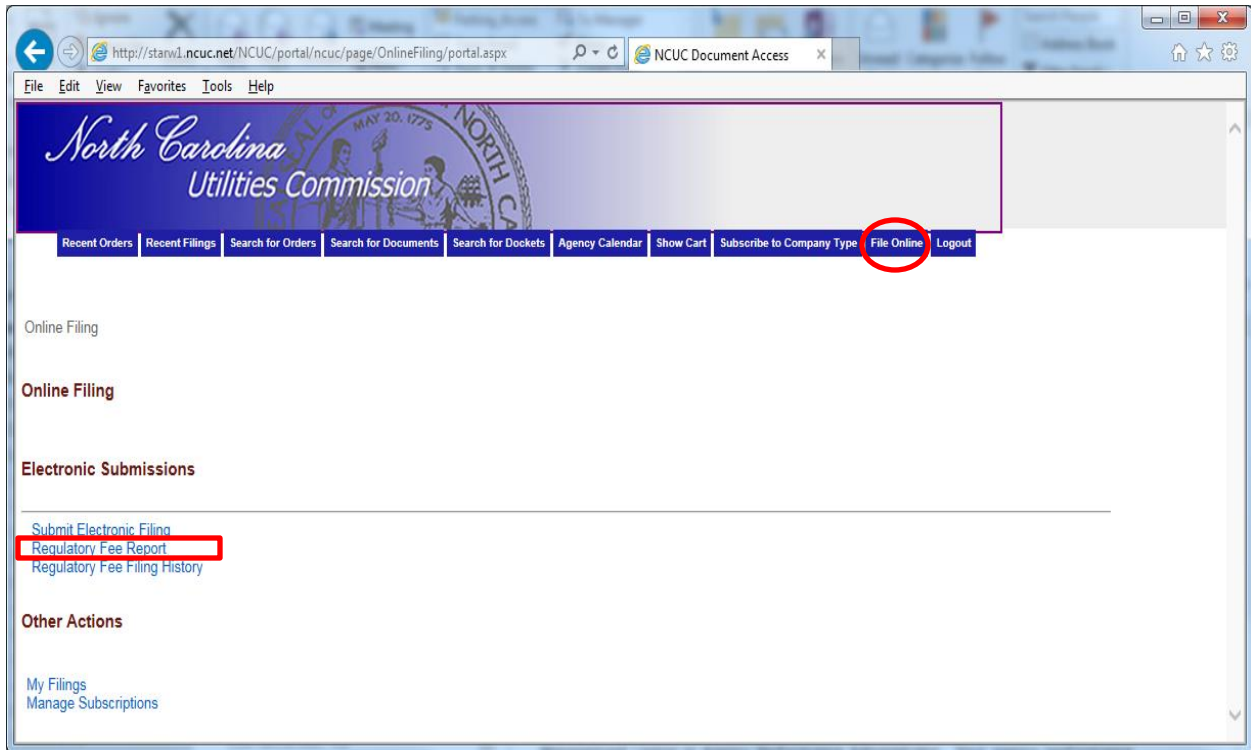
http://starw1.ncuc.net/NCUC/portal/ncuc/page/OnlineFiling/portal.aspx
NCUC Document Access

File Edit View Favorites Tools Help

North Carolina
Utilities Commission

MAY 20, 1775

Recent Orders | Recent Filings | Search for Orders | Search for Documents | Search for Dockets | Agency Calendar | Show Cart | Subscribe to Company Type | File Online | Logout

Online Filing

Online Filing

Electronic Submissions

Submit Electronic Filing
Regulatory Fee Report
Regulatory Fee Filing History

Other Actions

My Filings
Manage Subscriptions